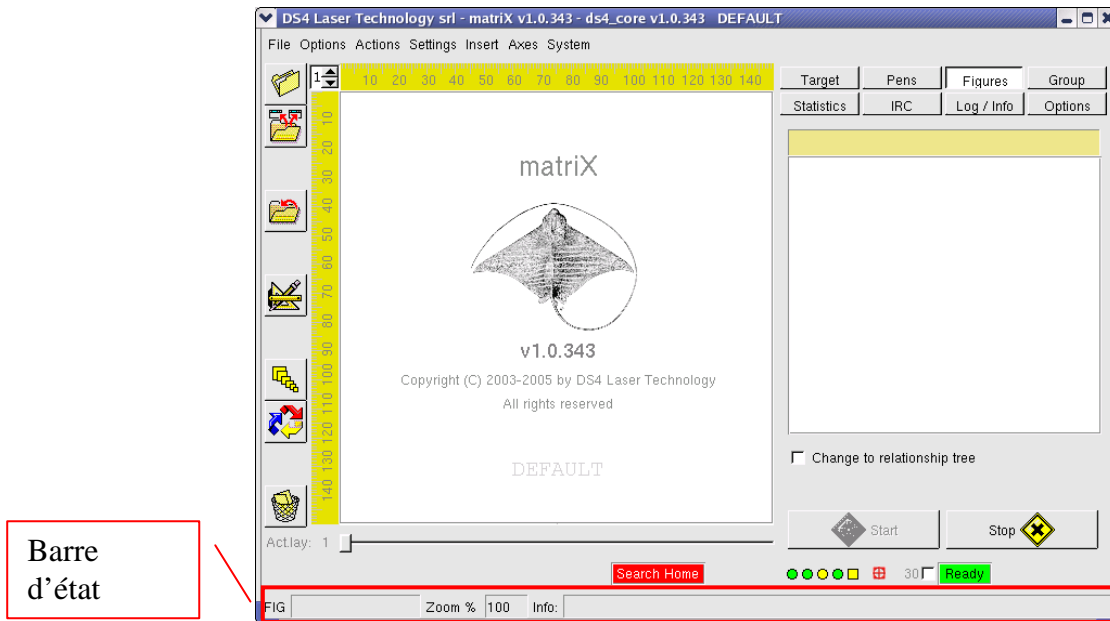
DS4 Laser Technology srl - matriX v1.0.343 - ds4_core v1.0.343 DEFAULT

File Options Actions Settings Insert Axes System

1

10 20 30 40 50 60 70 80 90 100 110 120 130 140

10 20 30 40 50 60 70 80 90 100 110 120 130 140

matriX

v1.0.343

Copyright (C) 2003-2005 by DS4 Laser Technology

All rights reserved

DEFAULT

Act.lay: 1

Target | Pens | Figures | Group

Statistics | IRC | Log / Info | Options

Change to relationship tree

Start

Stop

Search Home

30 Ready

Barre d'état

FIG Zoom % 100 Info: